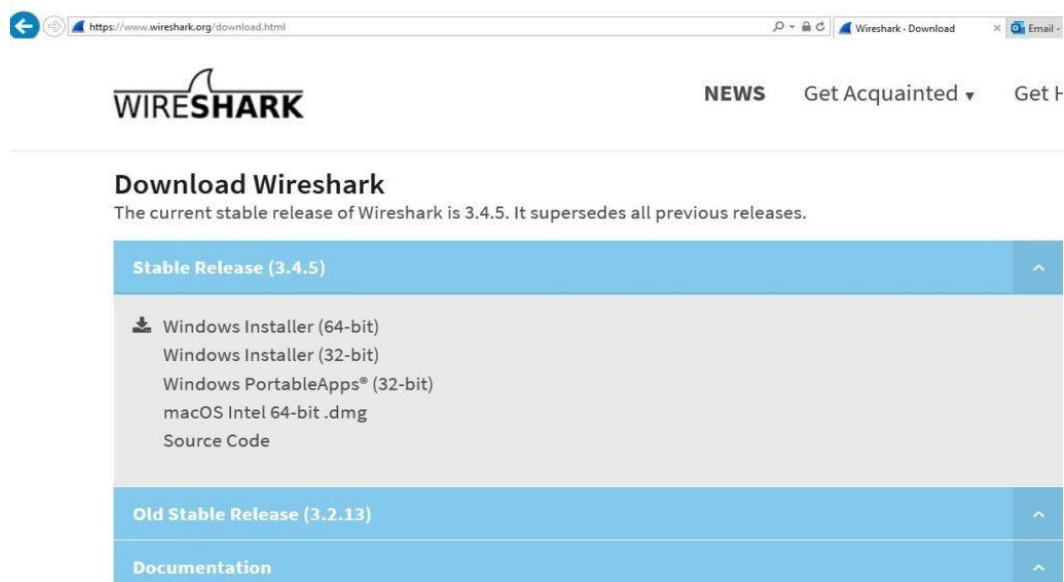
https://www.wireshark.org/download.html

Wireshark - Download

Email -

WIRESHARK

NEWS Get Acquainted ▾ Get H

Download Wireshark

The current stable release of Wireshark is 3.4.5. It supersedes all previous releases.

Stable Release (3.4.5)

Windows Installer (64-bit)
Windows Installer (32-bit)
Windows PortableApps® (32-bit)
macOS Intel 64-bit .dmg
Source Code

Old Stable Release (3.2.13)

Documentation